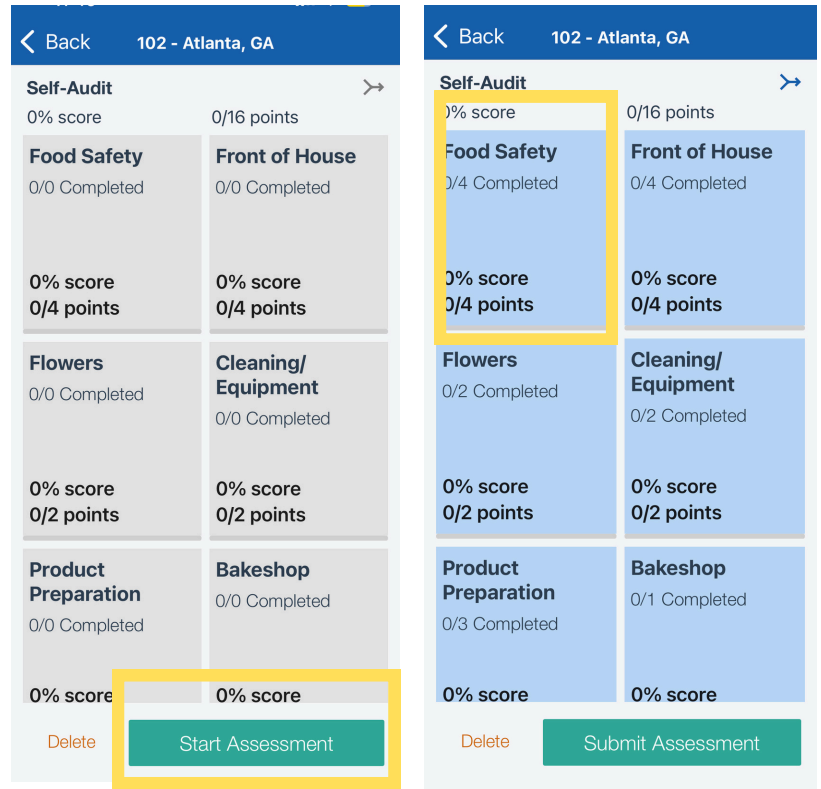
Back 102 - Atlanta, GA

Self-Audit

0% score 0/16 points

Food Safety
0/0 Completed
0% score
0/4 points

Front of House
0/0 Completed
0% score
0/4 points

Flowers
0/0 Completed
0% score
0/2 points

Cleaning/ Equipment
0/0 Completed
0% score
0/2 points

Product Preparation
0/0 Completed
0% score

Bakeshop
0/0 Completed
0% score

Delete
Start Assessment

Back 102 - Atlanta, GA

Self-Audit

0% score 0/16 points

Food Safety
0/4 Completed
0% score
0/4 points

Front of House
0/4 Completed
0% score
0/4 points

Flowers
0/2 Completed
0% score
0/2 points

Cleaning/ Equipment
0/2 Completed
0% score
0/2 points

Product Preparation
0/3 Completed
0% score

Bakeshop
0/1 Completed
0% score

Delete
Submit Assessment